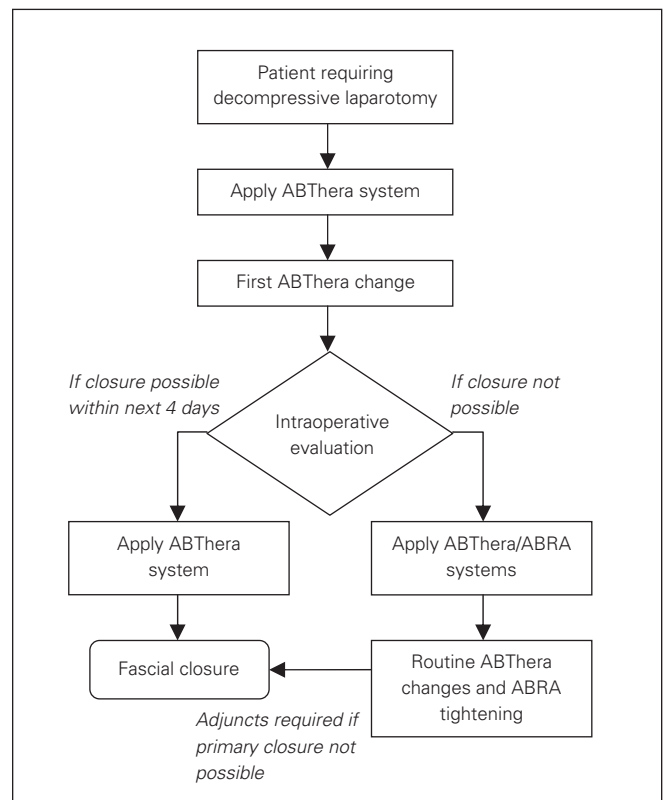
Patient requiring decompressive laparotomy

Apply ABThera system

First ABThera change

If closure possible within next 4 days

Intraoperative evaluation

If closure not possible

Apply ABThera system

Apply ABThera/ABRA systems

Fascial closure

Routine ABThera changes and ABRA tightening

Adjuncts required if primary closure not possible